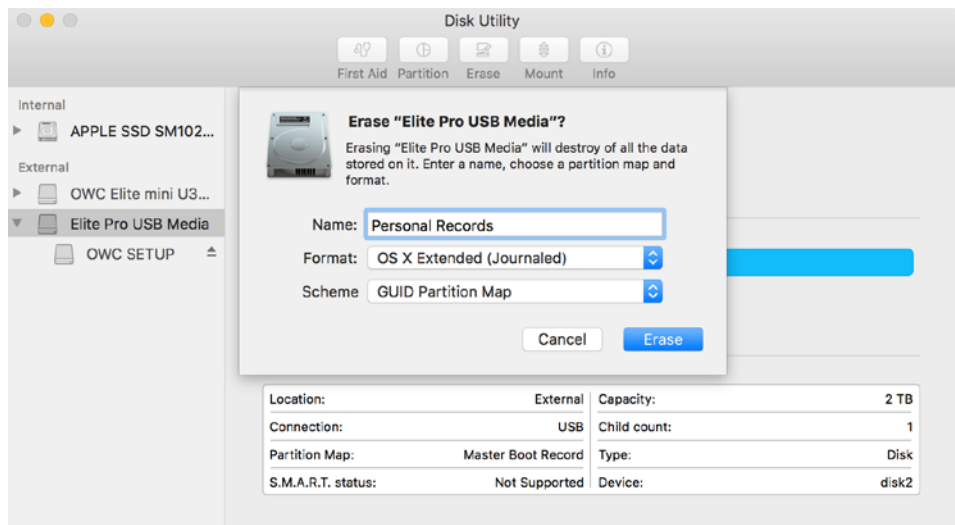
Disk Utility

First Aid Partition Erase Mount Info

Internal
APPLE SSD SM102...
External
OWC Elite mini U3...
Elite Pro USB Media
OWC SETUP

Erase "Elite Pro USB Media"?
Erasing "Elite Pro USB Media" will destroy of all the data stored on it. Enter a name, choose a partition map and format.

Name: Personal Records
Format: OS X Extended (Journaled)
Scheme GUID Partition Map

Cancel Erase

| Location: | External | Capacity: | 2 TB |
|---|---|---|---|
| Connection: | USB | Child count: | 1 |
| Partition Map: | Master Boot Record | Type: | Disk |
| S.M.A.R.T. status: | Not Supported | Device: | disk2 |